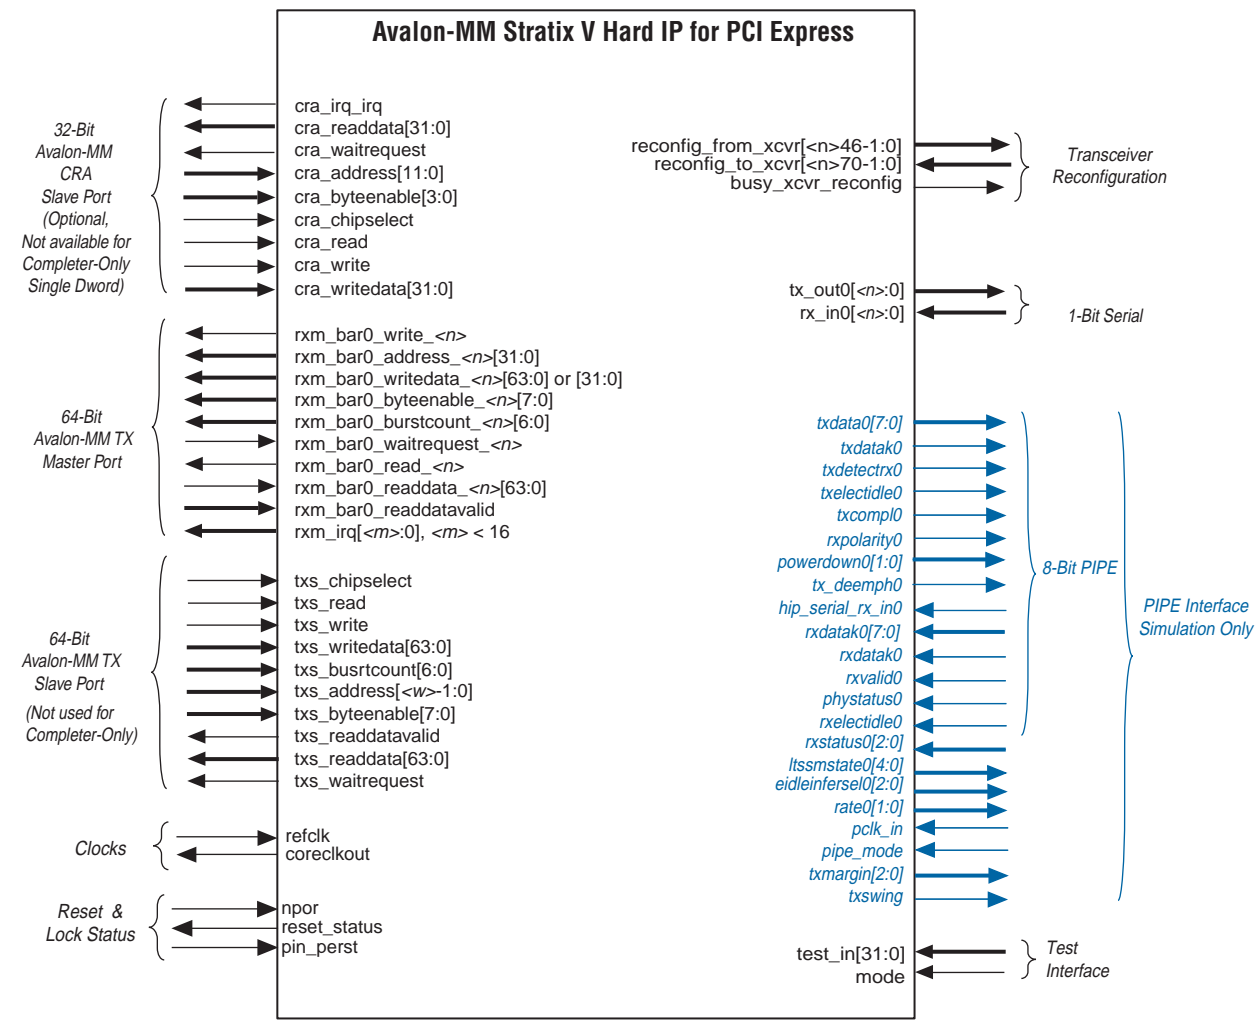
Avalon-MM Stratix V Hard IP for PCI Express

32-Bit Avalon-MM CRA Slave Port (Optional, Not available for Completer-Only Single Dword)

cra_irq_irq
cra_readdata[31:0]
cra_waitrequest
cra_address[11:0]
cra_byteenable[3:0]
cra_chipselect
cra_read
cra_write
cra_writedata[31:0]

64-Bit Avalon-MM TX Master Port

rxm_bar0_write_<n>
rxm_bar0_address_<n>[31:0]
rxm_bar0_writedata_<n>[63:0] or [31:0]
rxm_bar0_byteenable_<n>[7:0]
rxm_bar0_burstcount_<n>[6:0]
rxm_bar0_waitrequest_<n>
rxm_bar0_read_<n>
rxm_bar0_readdata_<n>[63:0]
rxm_bar0_readdatavalid
rxm_irq[<m>:0], <m> < 16

64-Bit Avalon-MM TX Slave Port

(Not used for Completer-Only)

txs_chipselect
txs_read
txs_write
txs_writedata[63:0]
txs_busrtcount[6:0]
txs_address[<w>-1:0]
txs_byteenable[7:0]
txs_readdatavalid
txs_readdata[63:0]
txs_waitrequest

Clocks

refclk
coreclkout

Reset & Lock Status

npor
reset_status
pin_perst

reconfig_from_xcvr[<n>46-1:0]
reconfig_to_xcvr[<n>70-1:0]
busy_xcvr_reconfig

Transceiver Reconfiguration

tx_out0[<n>:0]
rx_in0[<n>:0]

1-Bit Serial

txdata0[7:0]
txdatak0
txdetectrx0
txelectidle0
txcompl0
rxpolarity0
powerdown0[1:0]
tx_deemph0
hip_serial_rx_in0
rxdatak0[7:0]
rxdatak0
rxvalid0
phystatus0
rxelectidle0
rxstatus0[2:0]
ltssmstate0[4:0]
eidleinfersel0[2:0]
rate0[1:0]
pclk_in
pipe_mode
txmargin[2:0]
txswing

8-Bit PIPE

PIPE Interface Simulation Only

test_in[31:0]
mode

Test Interface